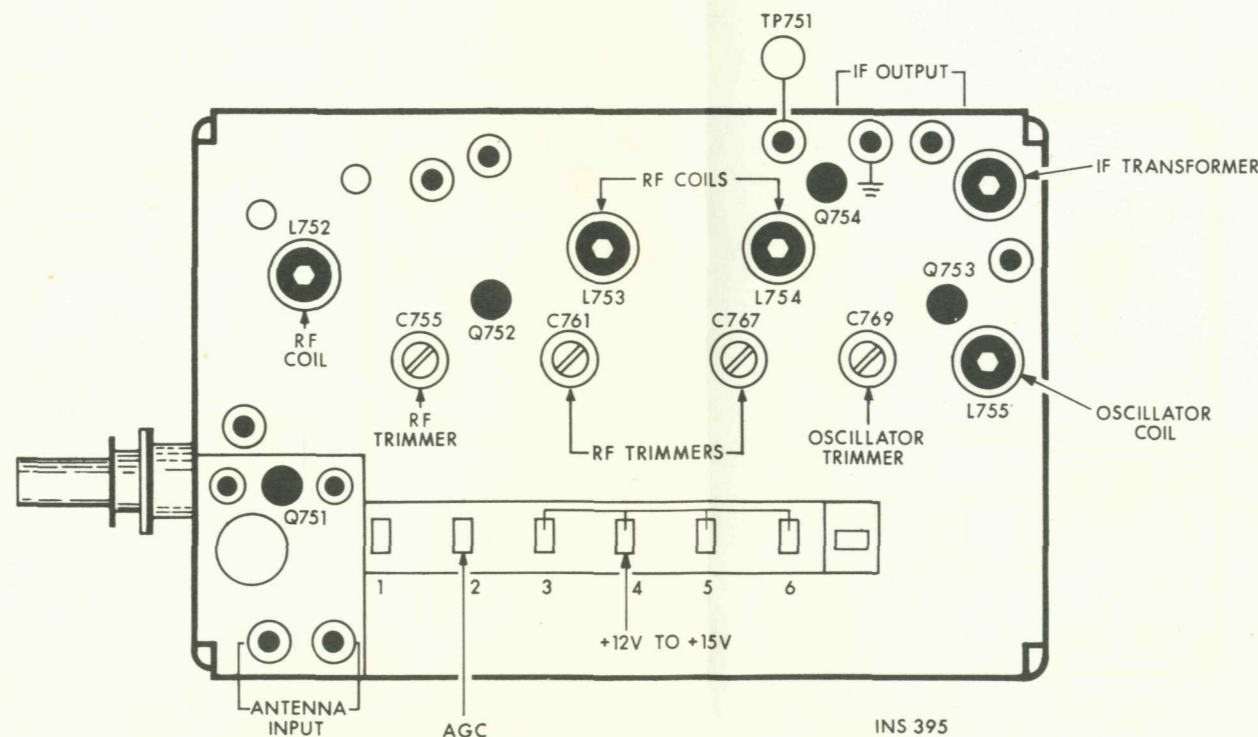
TP751

IF OUTPUT

IF TRANSFORMER

RF COILS

Q754

L752

L753

L754

Q753

RF COIL

C755

Q752

C761

C767

C769

RF TRIMMER

RF TRIMMERS

OSCILLATOR TRIMMER

L755

OSCILLATOR COIL

Q751

1

2

3

4

5

6

+12V TO +15V

ANTENNA INPUT

AGC

INS 395